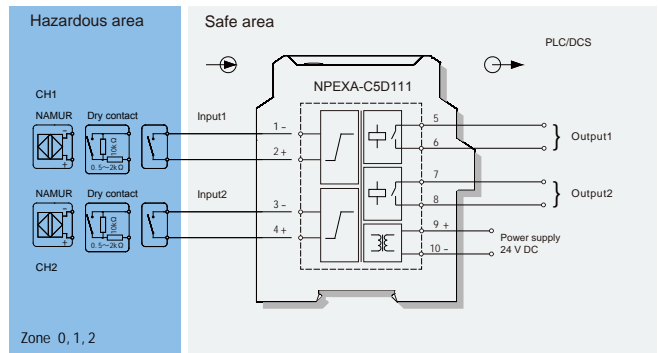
Hazardous area

Safe area

PLC/DCS

NPEXA-C5D111

CH1

NAMUR Dry contact

10kΩ

0.5~2kΩ

Input1

1 –

2 +

5

6

Output1

NAMUR Dry contact

10kΩ

0.5~2kΩ

Input2

3 –

4 +

7

8

Output2

9 +

10 –

Power supply
24 V DC

CH2

Zone 0, 1, 2